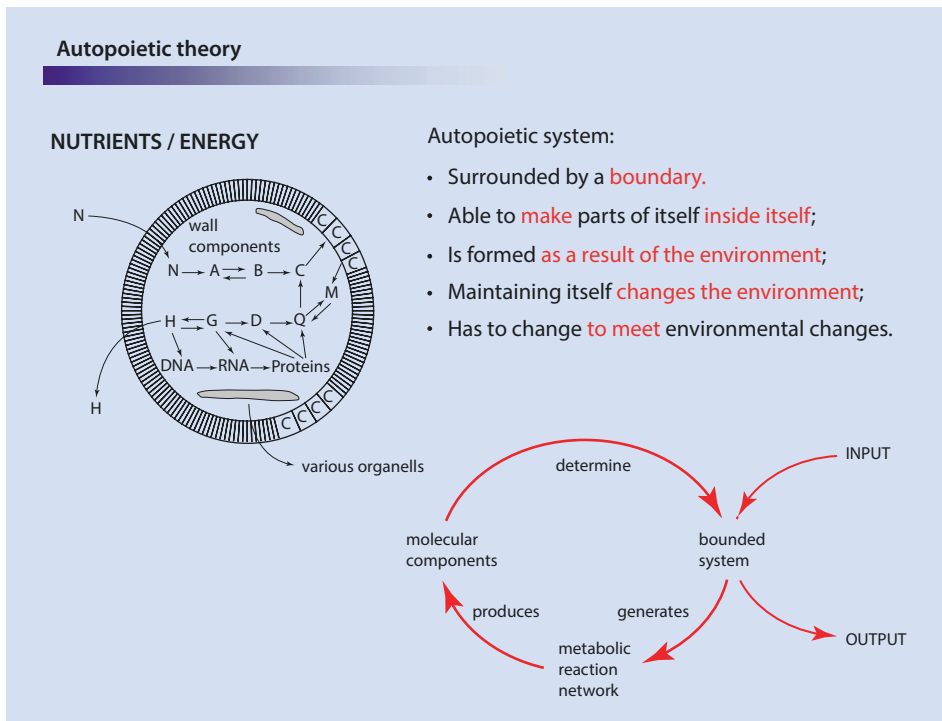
Autopoietic theory

NUTRIENTS / ENERGY

N

wall components

N → A ⇌ B → C

C C C C

M

H ← G → D → Q

DNA → RNA → Proteins

H

C C C C

various organells

Autopoietic system:

- Surrounded by a boundary.
- Able to make parts of itself inside itself;
- Is formed as a result of the environment;
- Maintaining itself changes the environment;
- Has to change to meet environmental changes.

determine

INPUT

molecular components

bounded system

produces

generates

OUTPUT

metabolic reaction network